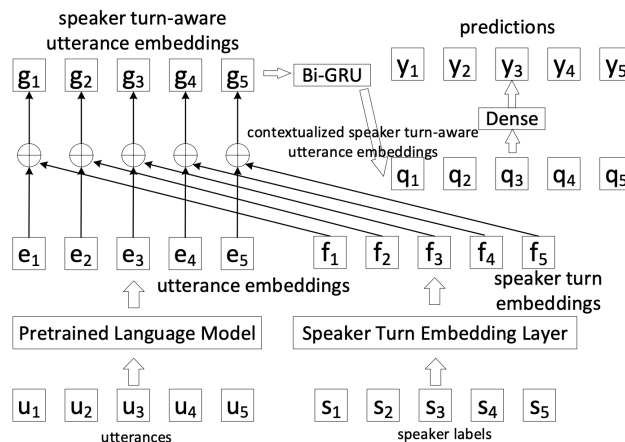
speaker turn-aware utterance embeddings

$g_1$ $g_2$ $g_3$ $g_4$ $g_5$

Bi-GRU

predictions

$y_1$ $y_2$ $y_3$ $y_4$ $y_5$

Dense

contextualized speaker turn-aware utterance embeddings

$q_1$ $q_2$ $q_3$ $q_4$ $q_5$

$e_1$ $e_2$ $e_3$ $e_4$ $e_5$

$f_1$ $f_2$ $f_3$ $f_4$ $f_5$

utterance embeddings

speaker turn embeddings

Pretrained Language Model

Speaker Turn Embedding Layer

$u_1$ $u_2$ $u_3$ $u_4$ $u_5$

utterances

$s_1$ $s_2$ $s_3$ $s_4$ $s_5$

speaker labels